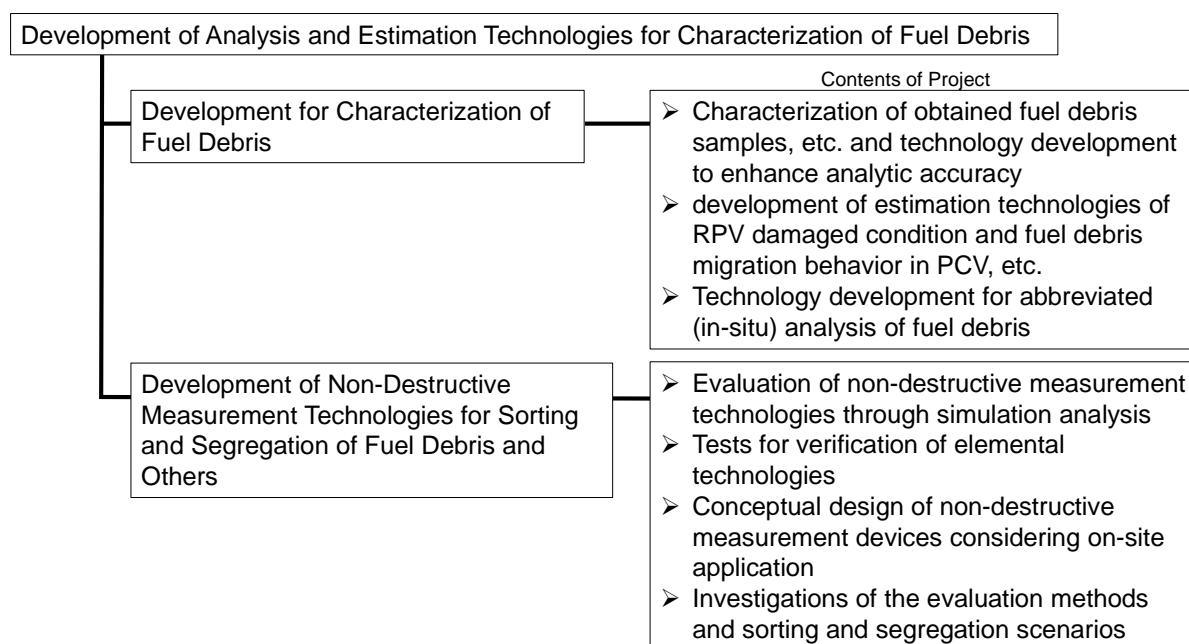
Development of Analysis and Estimation Technologies for Characterization of Fuel Debris

Contents of Project

Development for Characterization of Fuel Debris

➢ Characterization of obtained fuel debris samples, etc. and technology development to enhance analytic accuracy
➢ development of estimation technologies of RPV damaged condition and fuel debris migration behavior in PCV, etc.
➢ Technology development for abbreviated (in-situ) analysis of fuel debris

Development of Non-Destructive Measurement Technologies for Sorting and Segregation of Fuel Debris and Others

➢ Evaluation of non-destructive measurement technologies through simulation analysis
➢ Tests for verification of elemental technologies
➢ Conceptual design of non-destructive measurement devices considering on-site application
➢ Investigations of the evaluation methods and sorting and segregation scenarios